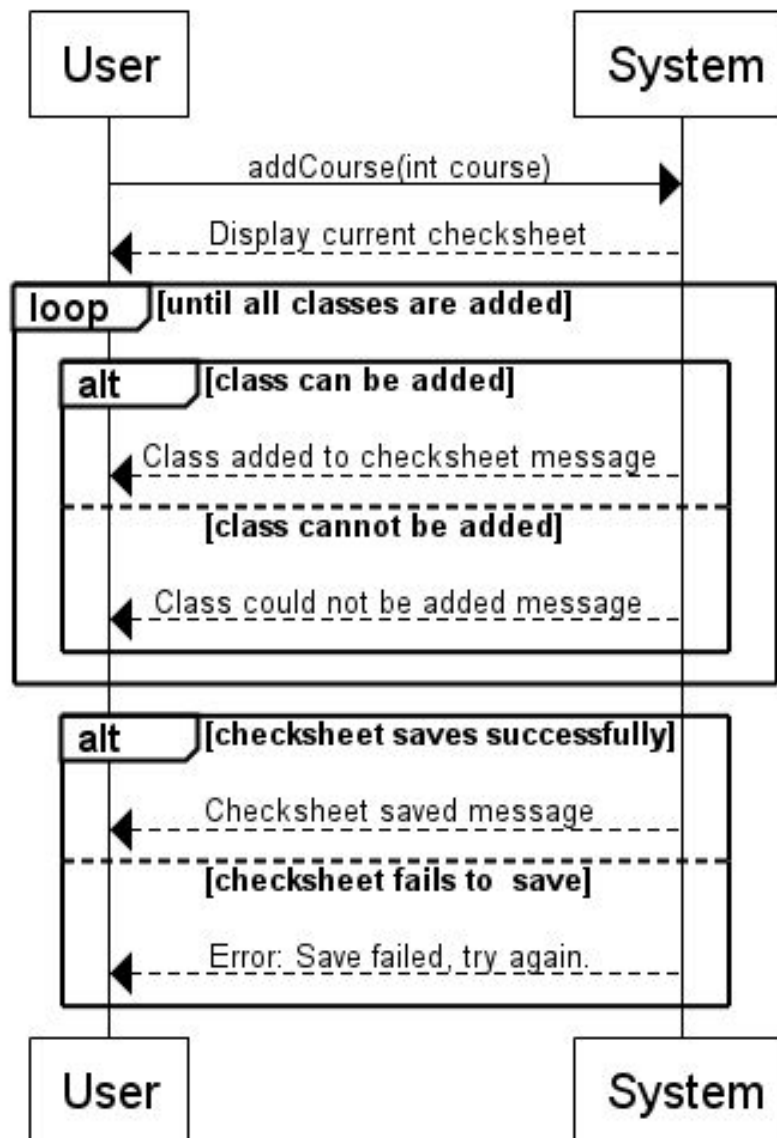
User

System

addCourse(int course)

Display current checksheet

loop [until all classes are added]

alt [class can be added]

Class added to checksheet message

[class cannot be added]

Class could not be added message

alt [checksheet saves successfully]

Checksheet saved message

[checksheet fails to save]

Error: Save failed, try again.

User

System